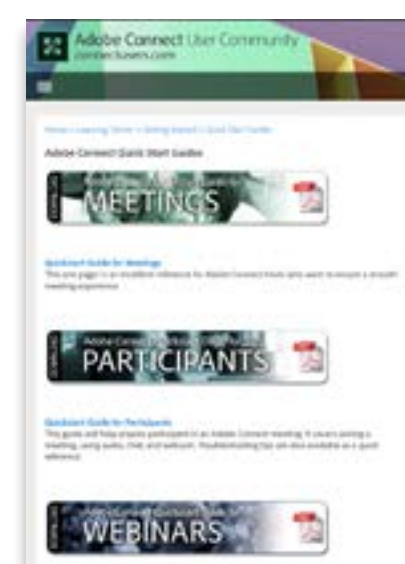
Adobe Connect User Community
connectusers.com

Home > Learning Center > Getting Started > Quick Start Guides

Adobe Connect Quick Start Guides

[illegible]
MEETINGS

Quickstart Guide for Meetings
This one page is an excellent reference for Adobe Connect hosts who want to ensure a smooth meeting experience.

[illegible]
PARTICIPANTS

Quickstart Guide for Participants
This guide will help anyone participate in an Adobe Connect meeting. It covers joining a meeting, using audio, chat and webcam. Troubleshooting tips are also available as a quick reference.

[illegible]
WEBINARS